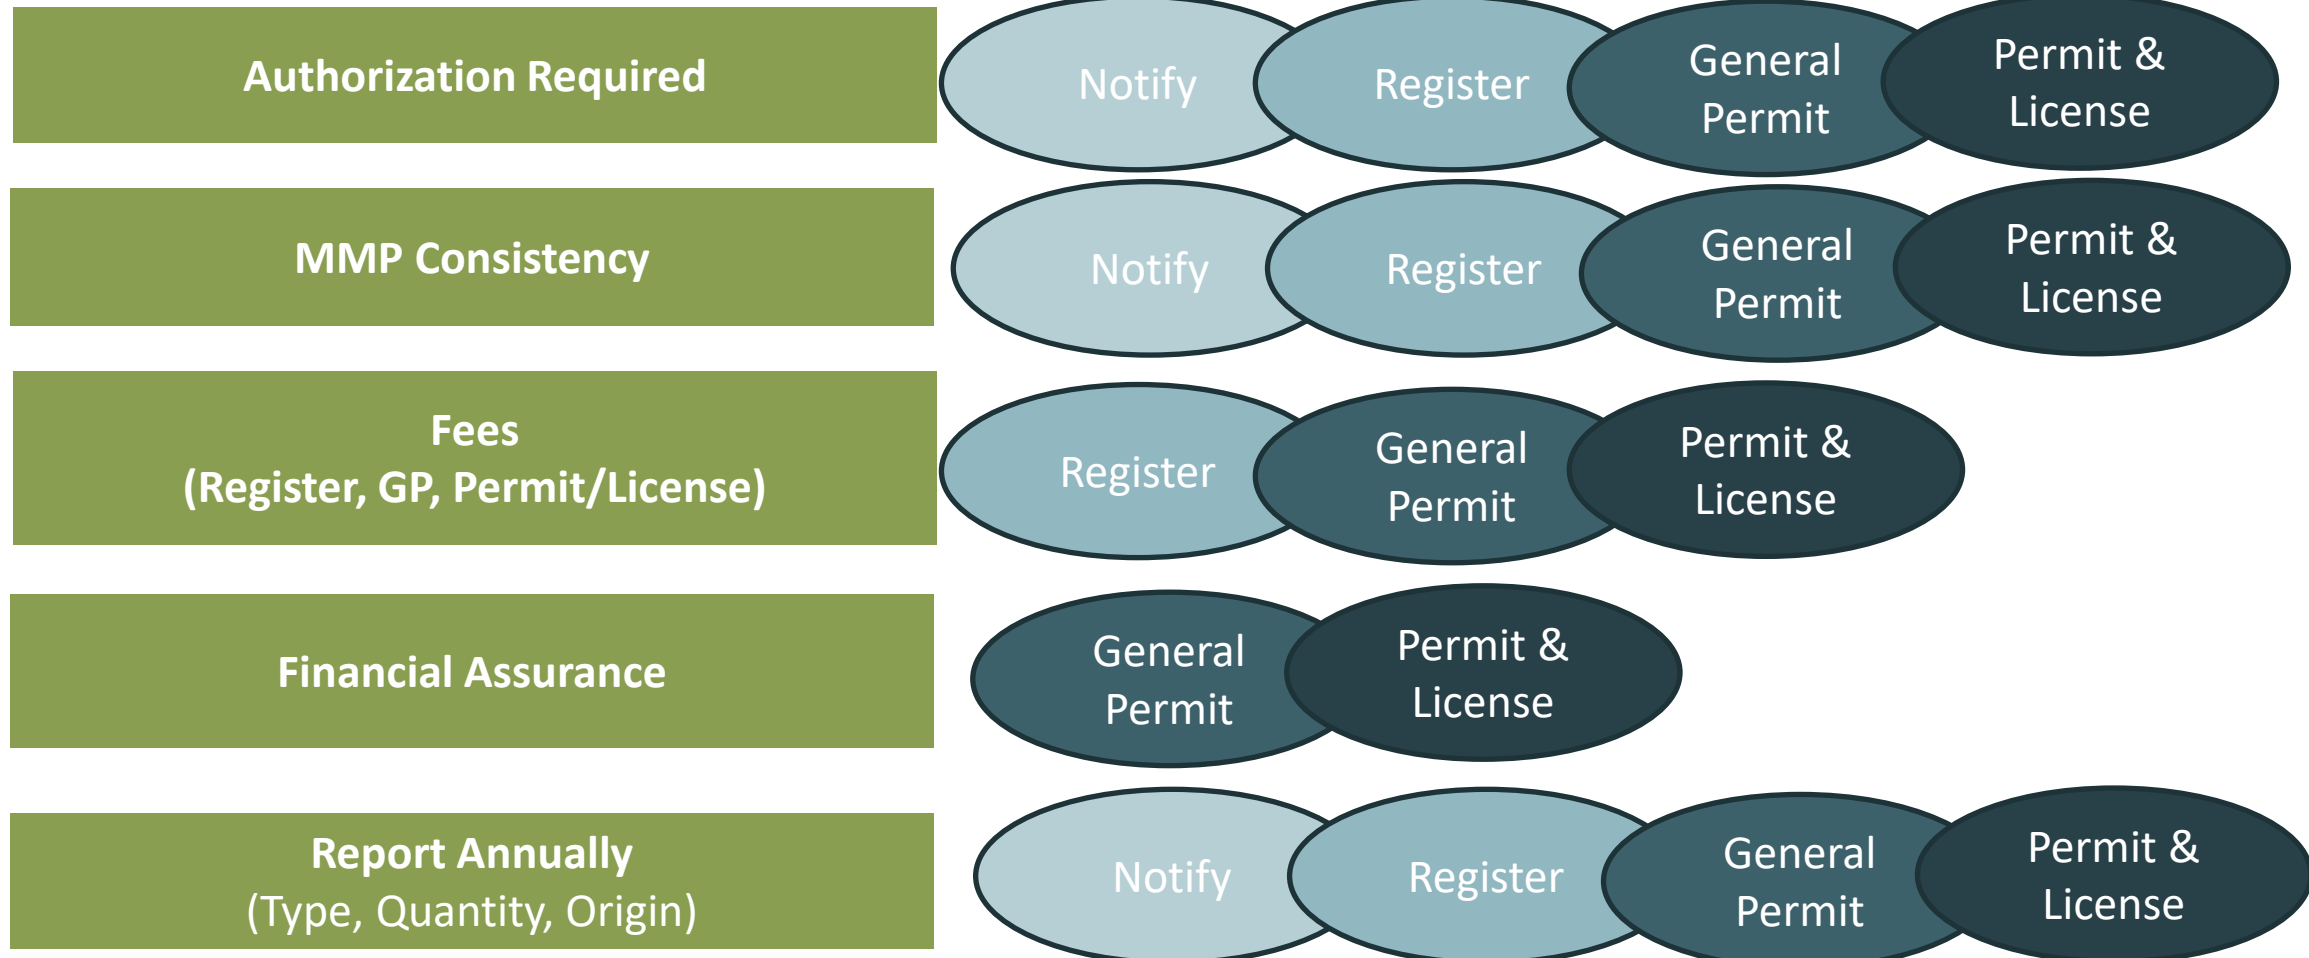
Authorization Required

Notify

Register

General Permit

Permit & License

MMP Consistency

Notify

Register

General Permit

Permit & License

Fees
(Register, GP, Permit/License)

Register

General Permit

Permit & License

Financial Assurance

General Permit

Permit & License

Report Annually
(Type, Quantity, Origin)

Notify

Register

General Permit

Permit & License